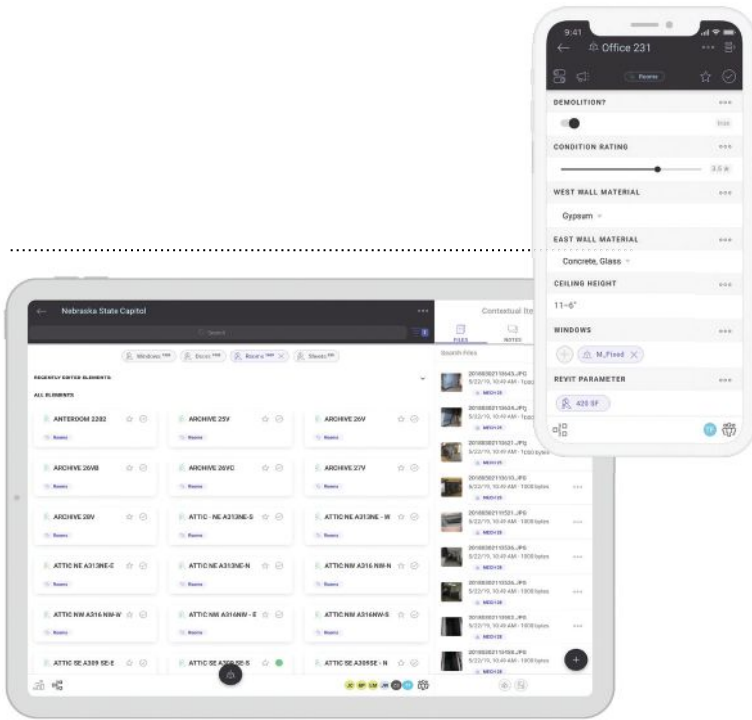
9:41

Office 231

Rooms

DEMOLITION?

CONDITION RATING

3.5

WEST WALL MATERIAL

Gypsum

EAST WALL MATERIAL

Concrete, Glass

CEILING HEIGHT

11'-6"

WINDOWS

M_Fixed

REVIT PARAMETER

420 SF

Nebraska State Capitol

Search

Windows

Doors

Rooms

Sheets

RECENTLY EDITED ELEMENTS

ALL ELEMENTS

ANTEROOM 2202

Rooms

ARCHIVE 25V

Rooms

ARCHIVE 26V

Rooms

ARCHIVE 26VB

Rooms

ARCHIVE 26VC

Rooms

ARCHIVE 27V

Rooms

ARCHIVE 28V

Rooms

ATTIC - NE A313NE-S

Rooms

ATTIC NE A313NE - W

Rooms

ATTIC NE A313NE-E

Rooms

ATTIC NE A313NE-N

Rooms

ATTIC NW A316 NW-N

Rooms

ATTIC NW A316 NW-W

Rooms

ATTIC NW A316NW - E

Rooms

ATTIC NW A316NW-S

Rooms

ATTIC SE A309 SE-E

ATTIC SE A309 SE-S

ATTIC SE A309SE - N

Contextual Ite

FILES

NOTES

Search Files

20180502110643.JPG
5/22/19, 10:49 AM · 1080 bytes
MEDIA

20180502110624.JPG
5/22/19, 10:49 AM · 1080 bytes
MEDIA

20180502110621.JPG
5/22/19, 10:49 AM · 1080 bytes
MEDIA

20180502110610.JPG
5/22/19, 10:49 AM · 1080 bytes
MEDIA

20180502110521.JPG
5/22/19, 10:49 AM · 1080 bytes
MEDIA

20180502110536.JPG
5/22/19, 10:49 AM · 1080 bytes
MEDIA

20180502110526.JPG
5/22/19, 10:49 AM · 1080 bytes
MEDIA

20180502110083.JPG
5/22/19, 10:49 AM · 1080 bytes
MEDIA

20180502110158.JPG
5/22/19, 10:49 AM · 1080 bytes
MEDIA